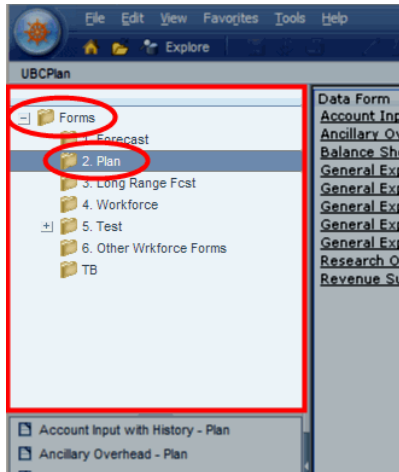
File Edit View Favorites Tools Help

Explore

UBCPlan

Forms
1. Forecast
2. Plan
3. Long Range Fcst
4. Workforce
5. Test
6. Other Wrkforce Forms
TB

Account Input with History - Plan
Ancillary Overhead - Plan

Data Form
Account Inp
Ancillary Ov
Balance She
General Exp
General Exp
General Exp
General Exp
General Exp
Research O
Revenue Su